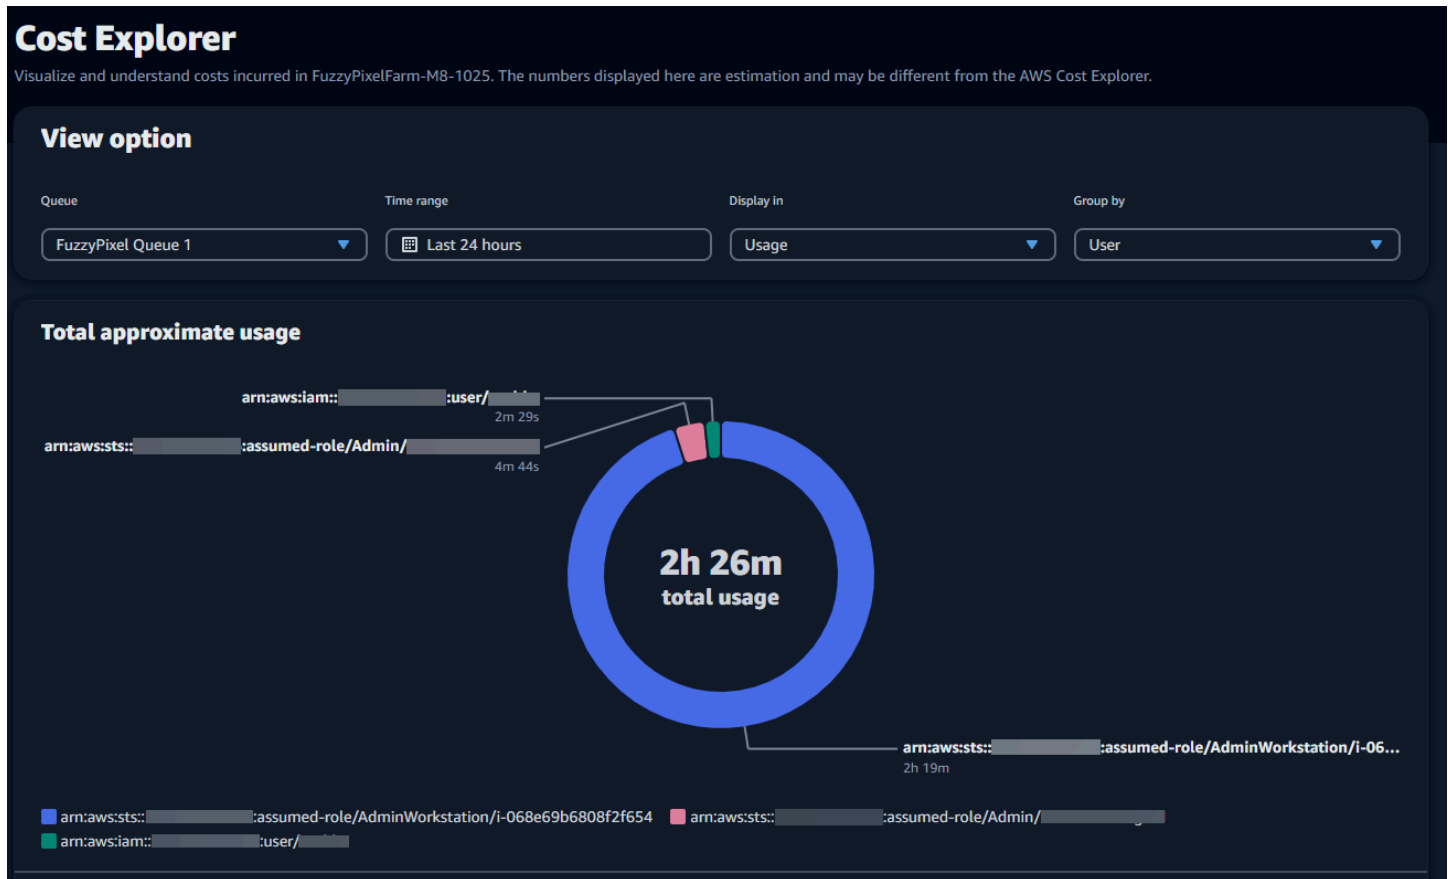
Cost Explorer

Visualize and understand costs incurred in FuzzyPixelFarm-M8-1025. The numbers displayed here are estimation and may be different from the AWS Cost Explorer.

View option

Queue
FuzzyPixel Queue 1

Time range
Last 24 hours

Display in
Usage

Group by
User

Total approximate usage

arn:aws:iam::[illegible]:user/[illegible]
2m 29s

arn:aws:sts::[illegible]:assumed-role/Admin/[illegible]
4m 44s

2h 26m
total usage

arn:aws:sts::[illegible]:assumed-role/AdminWorkstation/i-06...
2h 19m

arn:aws:sts::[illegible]:assumed-role/AdminWorkstation/i-068e69b6808f2f654
arn:aws:sts::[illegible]:assumed-role/Admin/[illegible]
arn:aws:iam::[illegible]:user/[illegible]